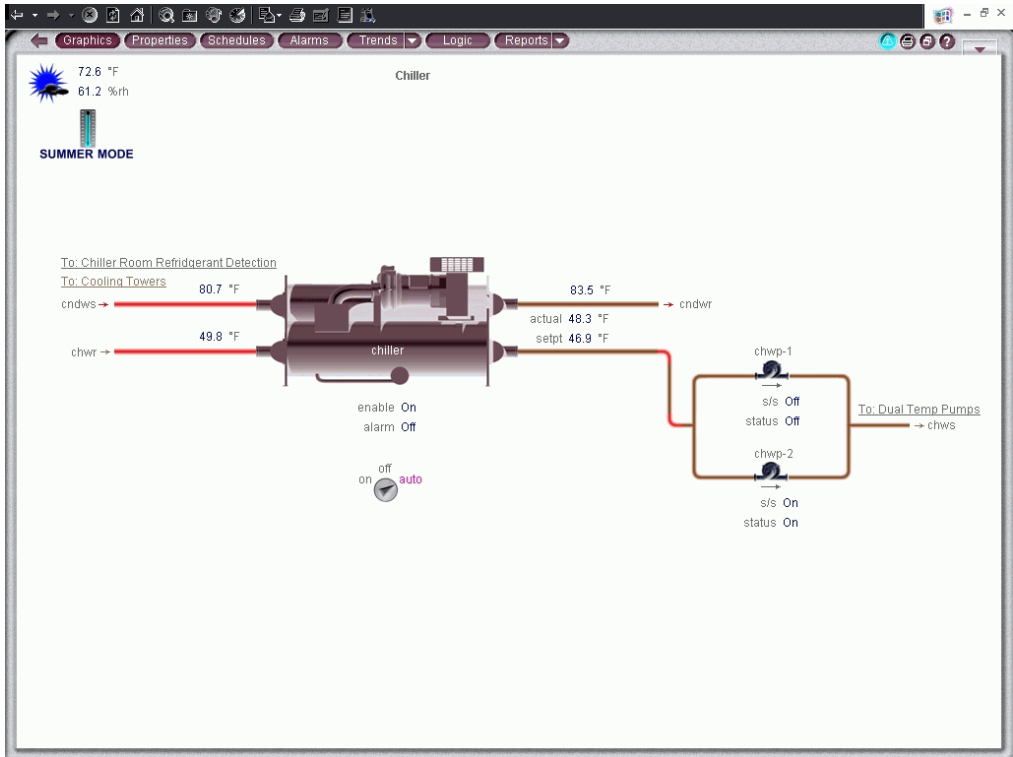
Graphics Properties Schedules Alarms Trends Logic Reports

72.6 °F
61.2 %rh

SUMMER MODE

Chiller

To: Chiller Room Refridgerant Detection
To: Cooling Towers

cndws → 80.7 °F

chwr → 49.8 °F

chiller

83.5 °F → cndwr
actual 48.3 °F
setpt 46.9 °F

enable On
alarm Off

off
on auto

chwp-1
s/s Off
status Off

chwp-2
s/s On
status On

To: Dual Temp Pumps
→ chws